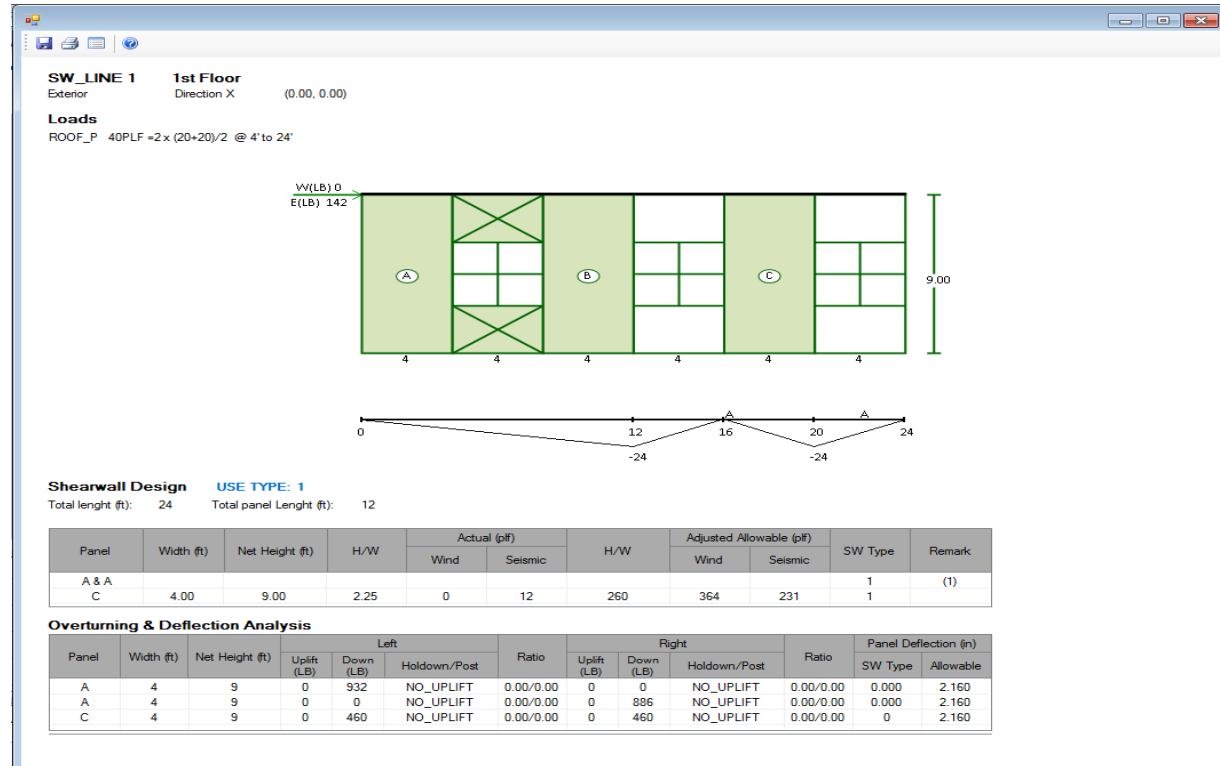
SW_LINE 1 1st Floor
Exterior Direction X (0.00, 0.00)

Loads
ROOF_P 40PLF =2 x (20+20)/2 @ 4' to 24'

W(LB) 0
E(LB) 142

A B C

9.00

4 4 4 4 4 4

A A
0 12 16 20 24
-24 -24

Shearwall Design USE TYPE: 1
Total lenght (ft): 24 Total panel Lenght (ft): 12

| Panel | Width (ft) | Net Height (ft) | H/W | Actual (plf) Wind | Actual (plf) Seismic | H/W | Adjusted Allowable (plf) Wind | Adjusted Allowable (plf) Seismic | SW Type | Remark |
|---|---|---|---|---|---|---|---|---|---|---|
| A & A | | | | | | | | | 1 | (1) |
| C | 4.00 | 9.00 | 2.25 | 0 | 12 | 260 | 364 | 231 | 1 | |

Overturning & Deflection Analysis

| Panel | Width (ft) | Net Height (ft) | Left Uplift (LB) | Left Down (LB) | Left Holdown/Post | Ratio | Right Uplift (LB) | Right Down (LB) | Right Holdown/Post | Ratio | Panel Deflection (in) SW Type | Panel Deflection (in) Allowable |
|---|---|---|---|---|---|---|---|---|---|---|---|---|
| A | 4 | 9 | 0 | 932 | NO_UPLIFT | 0.00/0.00 | 0 | 0 | NO_UPLIFT | 0.00/0.00 | 0.000 | 2.160 |
| A | 4 | 9 | 0 | 0 | NO_UPLIFT | 0.00/0.00 | 0 | 886 | NO_UPLIFT | 0.00/0.00 | 0.000 | 2.160 |
| C | 4 | 9 | 0 | 460 | NO_UPLIFT | 0.00/0.00 | 0 | 460 | NO_UPLIFT | 0.00/0.00 | 0 | 2.160 |